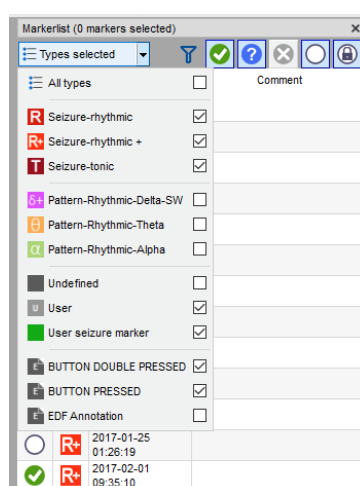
Markerlist (0 markers selected)

Types selected

Comment

All types

R Seizure-rhythmic

R+ Seizure-rhythmic +

T Seizure-tonic

δ+ Pattern-Rhythmic-Delta-SW

θ Pattern-Rhythmic-Theta

α Pattern-Rhythmic-Alpha

Undefined

U User

User seizure marker

E BUTTON DOUBLE PRESSED

E BUTTON PRESSED

E EDF Annotation

R+ 2017-01-25 01:26:19

R+ 2017-02-01 09:35:10